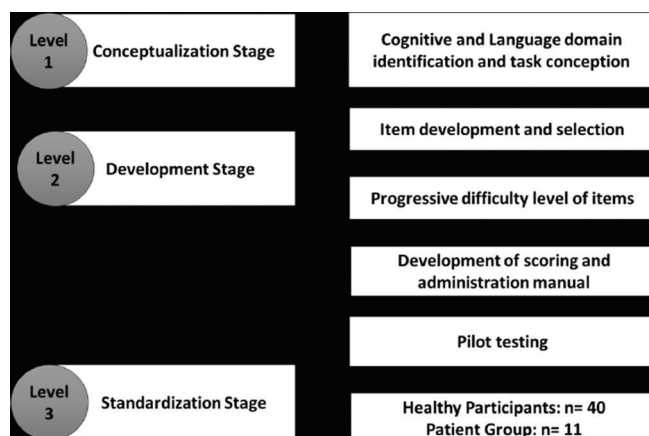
Level 1 Conceptualization Stage

Cognitive and Language domain identification and task conception

Level 2 Development Stage

Item development and selection

Progressive difficulty level of items

Development of scoring and administration manual

Pilot testing

Level 3 Standardization Stage

Healthy Participants: n= 40
Patient Group: n= 11